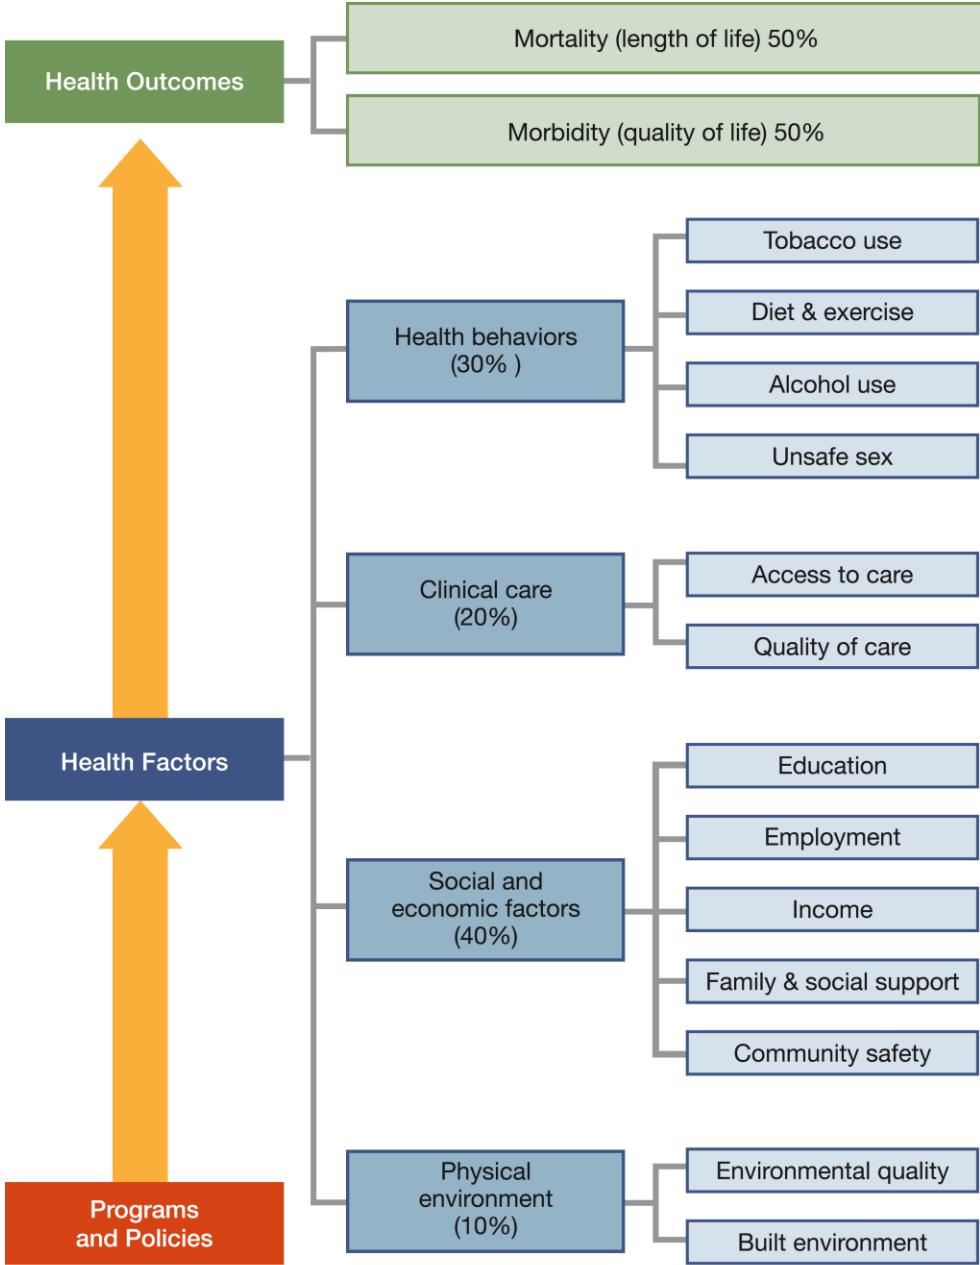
Health Outcomes

Mortality (length of life) 50%

Morbidity (quality of life) 50%

Health behaviors (30% )

Tobacco use

Diet & exercise

Alcohol use

Unsafe sex

Clinical care (20%)

Access to care

Quality of care

Health Factors

Social and economic factors (40%)

Education

Employment

Income

Family & social support

Community safety

Physical environment (10%)

Environmental quality

Built environment

Programs and Policies